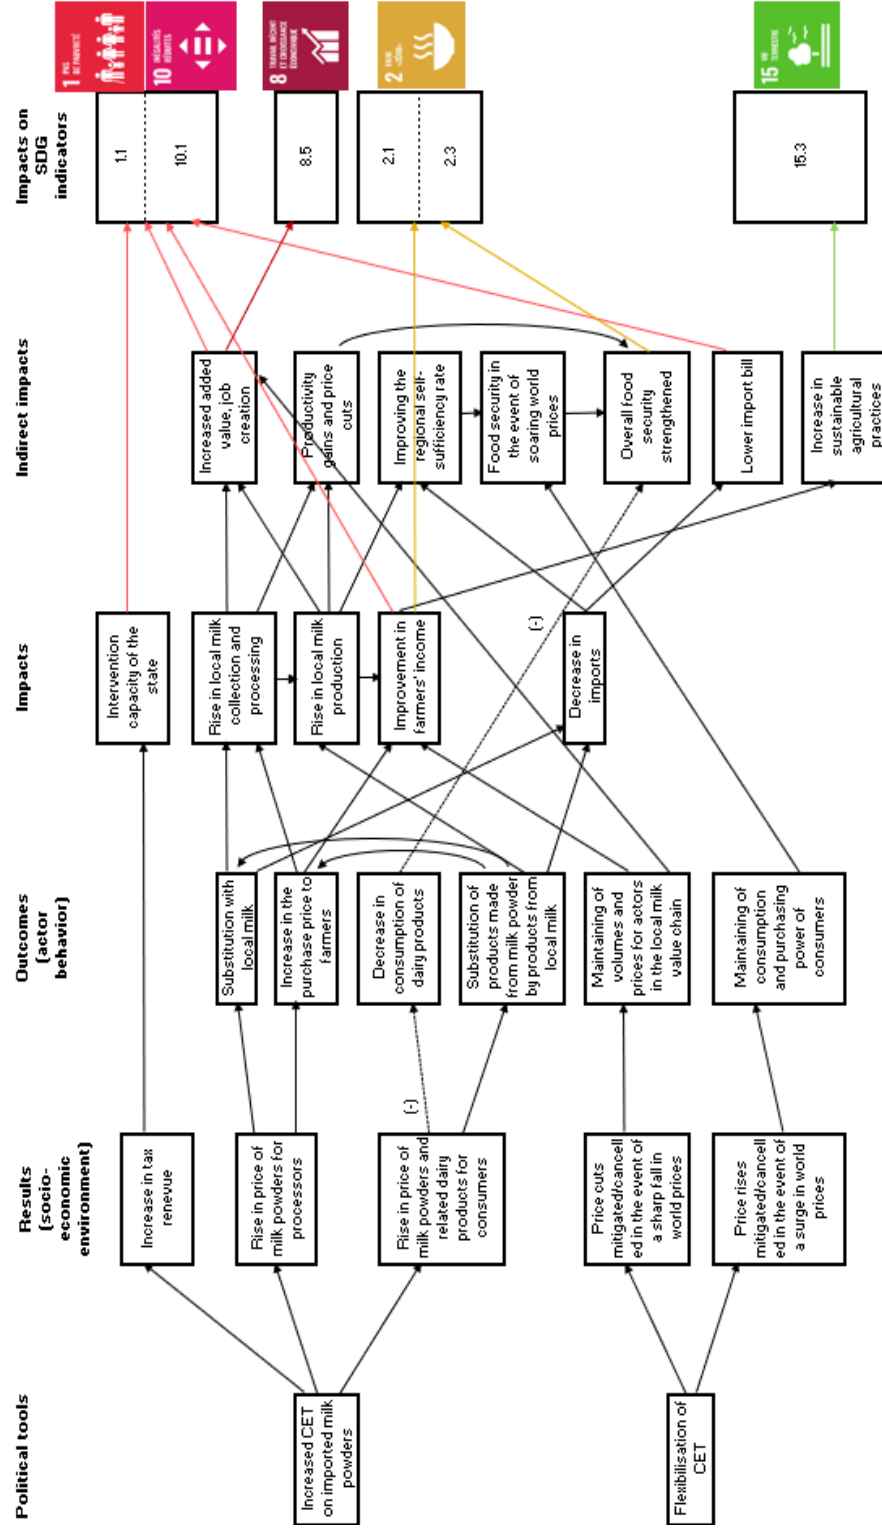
Political tools

Increased CET on imported milk powders

Flexibilisation of CET

Results (socio-economic environment)

Increase in tax renevue

Rise in price of milk powders for processors

Rise in price of milk powders and related dairy products for consumers

Price cuts mitigated/cancelled in the event of a sharp fall in world prices

Price rises mitigated/cancelled in the event of a surge in world prices

(-)

Outcomes (actor behavior)

Substitution with local milk

Increase in the purchase price to farmers

Decrease in consumption of dairy products

Substitution of products made from milk powder by products from local milk

Maintaining of volumes and prices for actors in the local milk value chain

Maintaining of consumption and purchasing power of consumers

Impacts

Intervention capacity of the state

Rise in local milk collection and processing

Rise in local milk production

Improvement in farmers' income

Decrease in imports

(-)

Indirect impacts

Increased added value, job creation

Productivity gains and price cuts

Improving the regional self-sufficiency rate

Food security in the event of soaring world prices

Overall food security strengthened

Lower import bill

Increase in sustainable agricultural practices

Impacts on SDG indicators

1.1

10.1

8.5

2.1

2.3

15.3

1 PAS DE PAUVRETÉ

10 INÉGALITÉS RÉDUITES

8 TRAVAIL DÉCENT ET CROISSANCE ÉCONOMIQUE

2 FAIM «ZÉRO»

15 VIE TERRESTRE